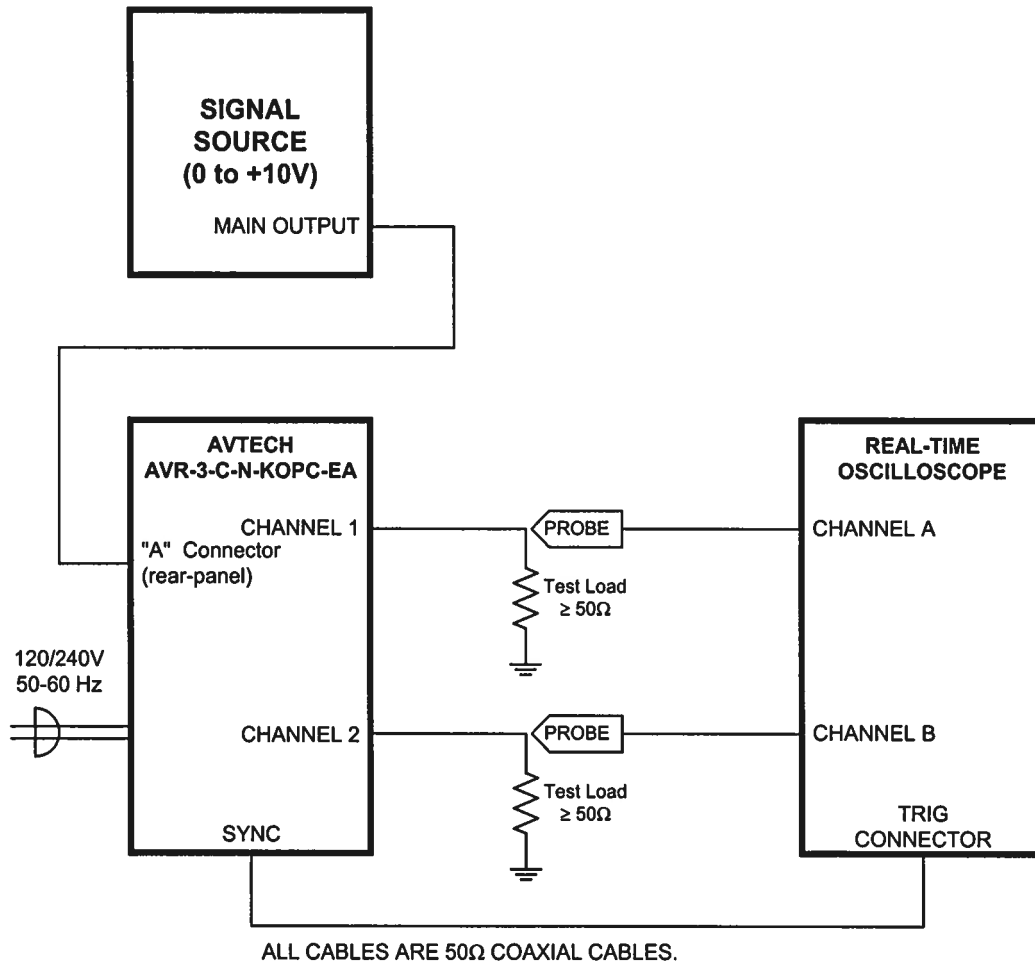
SIGNAL SOURCE (0 to +10V)

MAIN OUTPUT

AVTECH AVR-3-C-N-KOPC-EA

CHANNEL 1

"A" Connector (rear-panel)

CHANNEL 2

SYNC

120/240V 50-60 Hz

PROBE

Test Load $\geq 50\Omega$

PROBE

Test Load $\geq 50\Omega$

REAL-TIME OSCILLOSCOPE

CHANNEL A

CHANNEL B

TRIG CONNECTOR

ALL CABLES ARE 50Ω COAXIAL CABLES.